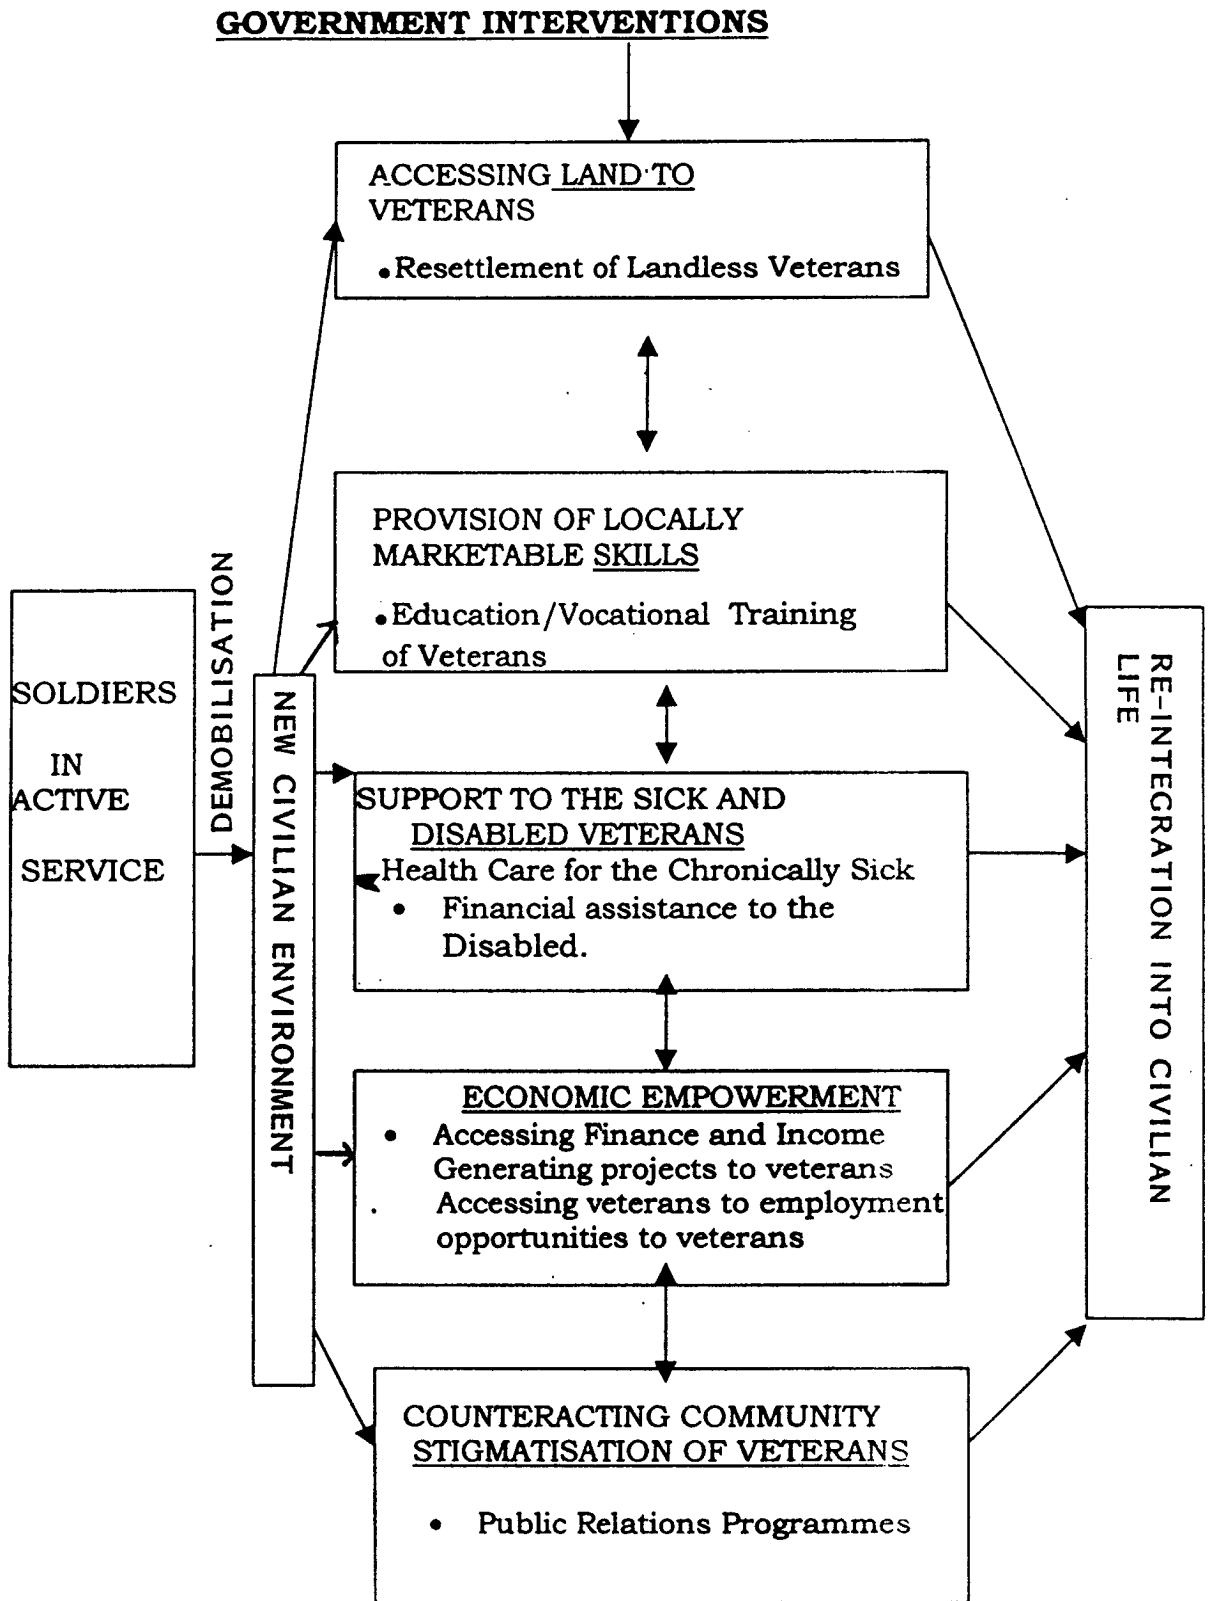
GOVERNMENT INTERVENTIONS

ACCESSING LAND TO VETERANS

• Resettlement of Landless Veterans

PROVISION OF LOCALLY MARKETABLE SKILLS

• Education/Vocational Training of Veterans

SOLDIERS IN ACTIVE SERVICE

DEMOBILISATION

NEW CIVILIAN ENVIRONMENT

SUPPORT TO THE SICK AND DISABLED VETERANS

Health Care for the Chronically Sick

• Financial assistance to the Disabled.

ECONOMIC EMPOWERMENT

• Accessing Finance and Income Generating projects to veterans

. Accessing veterans to employment opportunities to veterans

COUNTERACTING COMMUNITY STIGMATISATION OF VETERANS

• Public Relations Programmes

RE-INTEGRATION INTO CIVILIAN LIFE